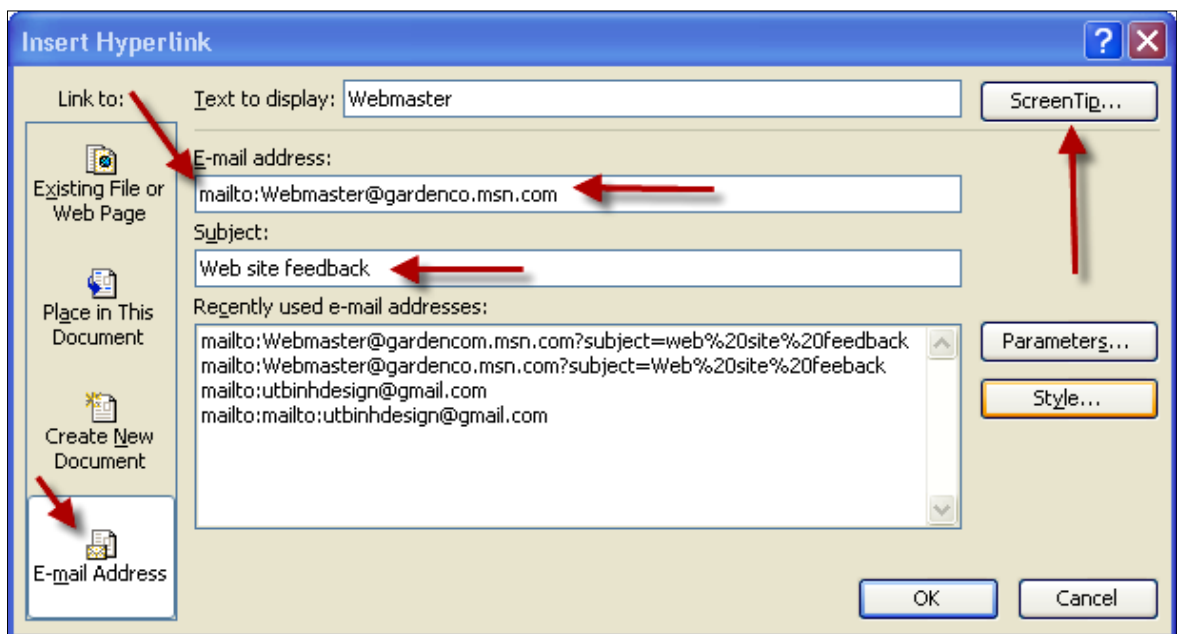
Insert Hyperlink

Link to:

Existing File or Web Page

Place in This Document

Create New Document

E-mail Address

Text to display: Webmaster

ScreenTip...

E-mail address:

mailto:Webmaster@gardenco.msn.com

Subject:

Web site feedback

Recently used e-mail addresses:

mailto:Webmaster@gardencom.msn.com?subject=web%20site%20feedback
mailto:Webmaster@gardenco.msn.com?subject=Web%20site%20feeback
mailto:utbinhdesign@gmail.com
mailto:mailto:utbinhdesign@gmail.com

Parameters...

Style...

OK

Cancel